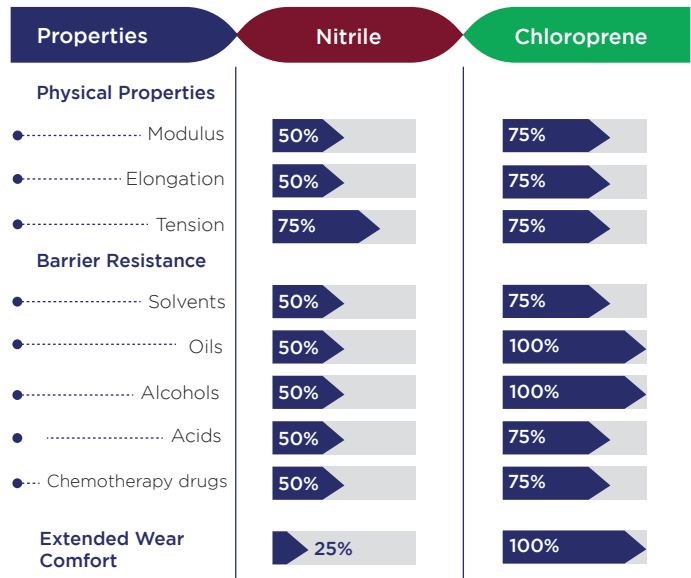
| Properties | Nitrile | Chloroprene |
|---|---|---|
| **Physical Properties** | | |
| Modulus | 50% | 75% |
| Elongation | 50% | 75% |
| Tension | 75% | 75% |
| **Barrier Resistance** | | |
| Solvents | 50% | 75% |
| Oils | 50% | 100% |
| Alcohols | 50% | 100% |
| Acids | 50% | 75% |
| Chemotherapy drugs | 50% | 75% |
| **Extended Wear Comfort** | 25% | 100% |